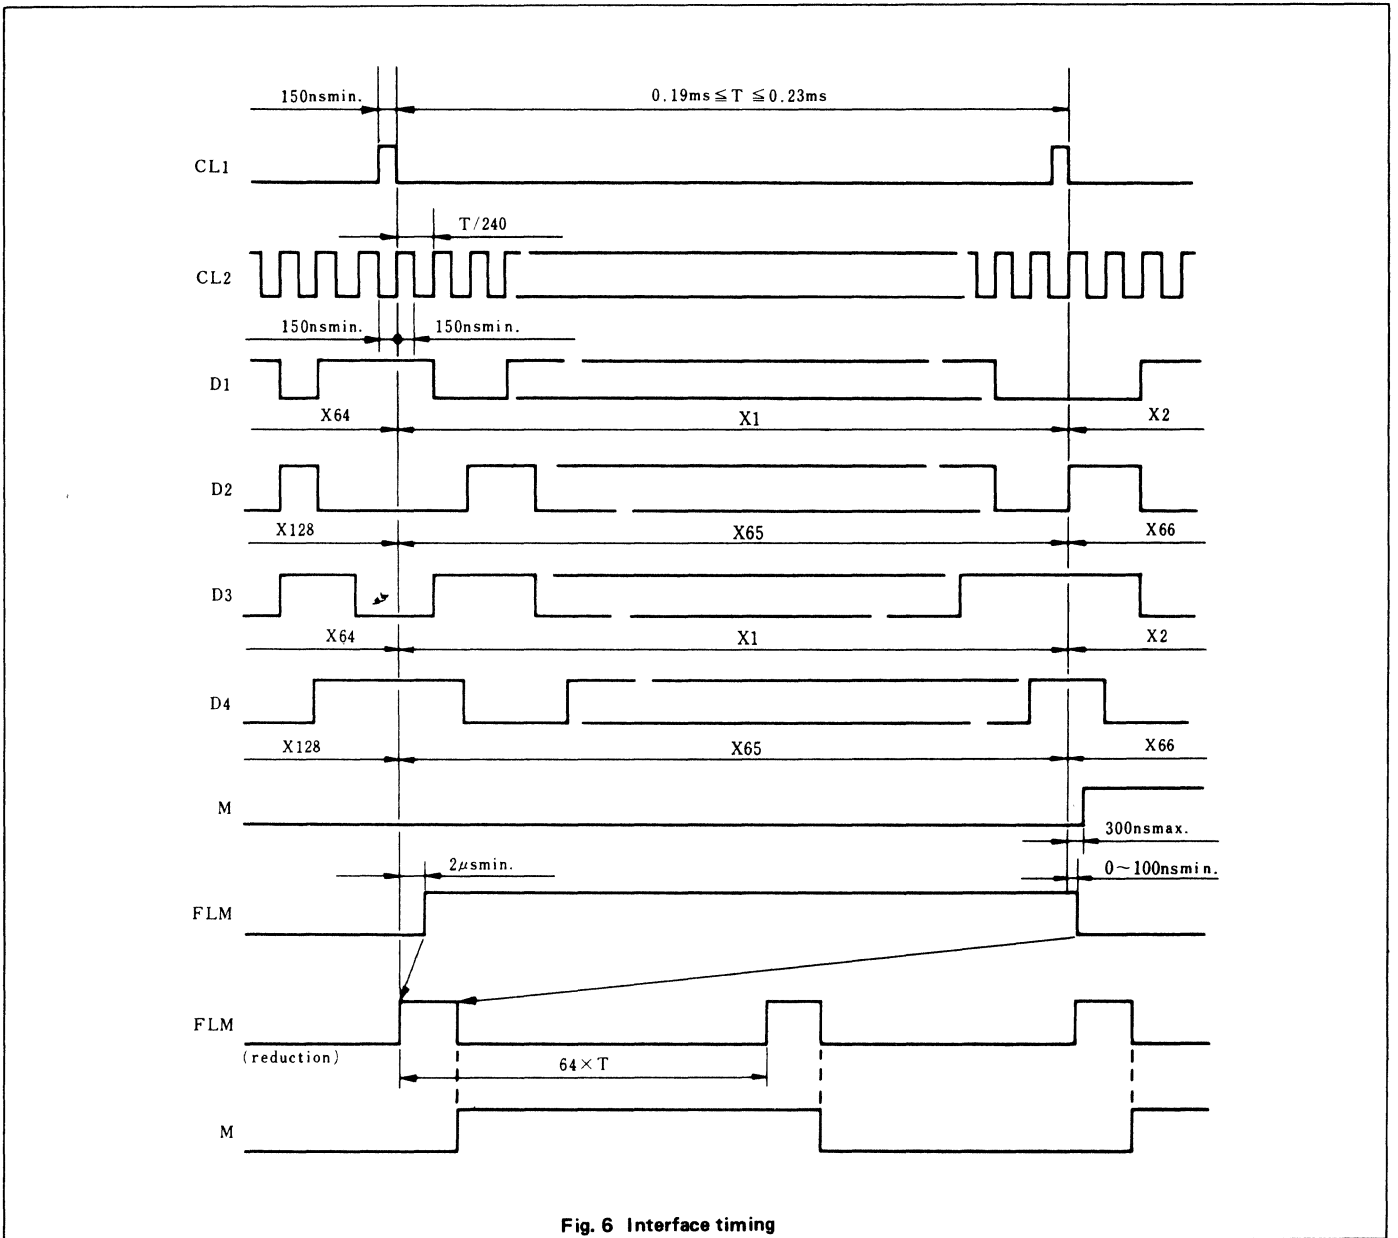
150nsmin.

$0.19ms \leqq T \leqq 0.23ms$

CL1

T/240

CL2

150nsmin.

150nsmin.

D1

X64

X1

X2

D2

X128

X65

X66

D3

X64

X1

X2

D4

X128

X65

X66

M

300nsmax.

$2\mu smin.$

$0 \sim 100nsmin.$

FLM

FLM
(reduction)

$64 \times T$

M

Fig. 6 Interface timing